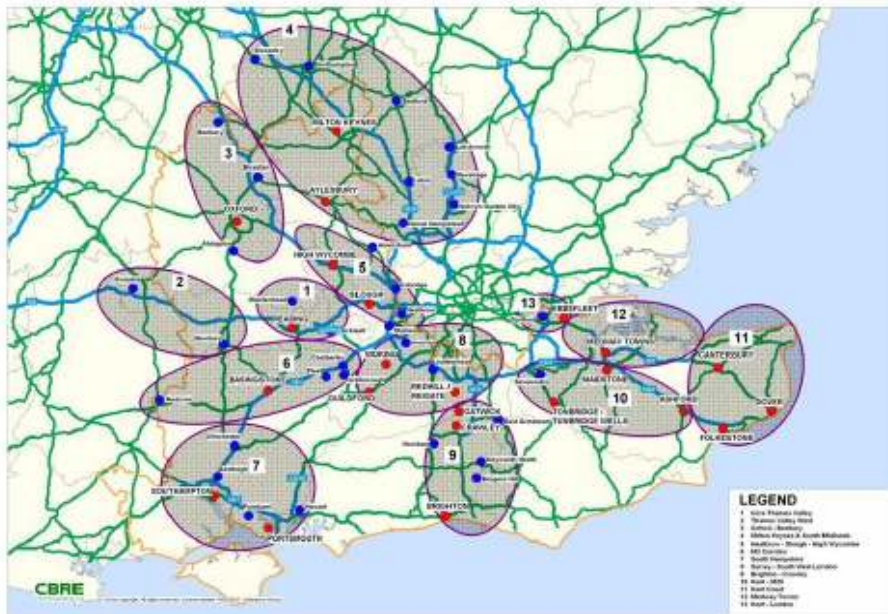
4
MILTON KEYNES
3
OXFORD
AYLESBURY
HIGH WYCOMBE
5
SLOUGH
2
1
READING
6
BASINGSTOKE
WOKING
GUILDFORD
8
REDHILL / REIGATE
GATWICK
CRAWLEY
9
BRIGHTON
7
SOUTHAMPTON
PORTSMOUTH
13
EBBSFLEET
12
MEDWAY TOWNS
MAIDSTONE
10
TONBRIDGE / TUNBRIDGE WELLS
ASHFORD
FOLKESTONE
11
CANTERBURY
DOVER
CBRE
LEGEND
1 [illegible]
2 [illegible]
3 Oxford - Banbury
4 Milton Keynes & South Midlands
5 Heathrow - Slough - High Wycombe
6 M3 Corridor
7 South Hampshire
8 Surrey - South West London
9 Brighton - Crawley
10 Kent - M20
11 East Kent
12 Medway Towns
13 Kent - London